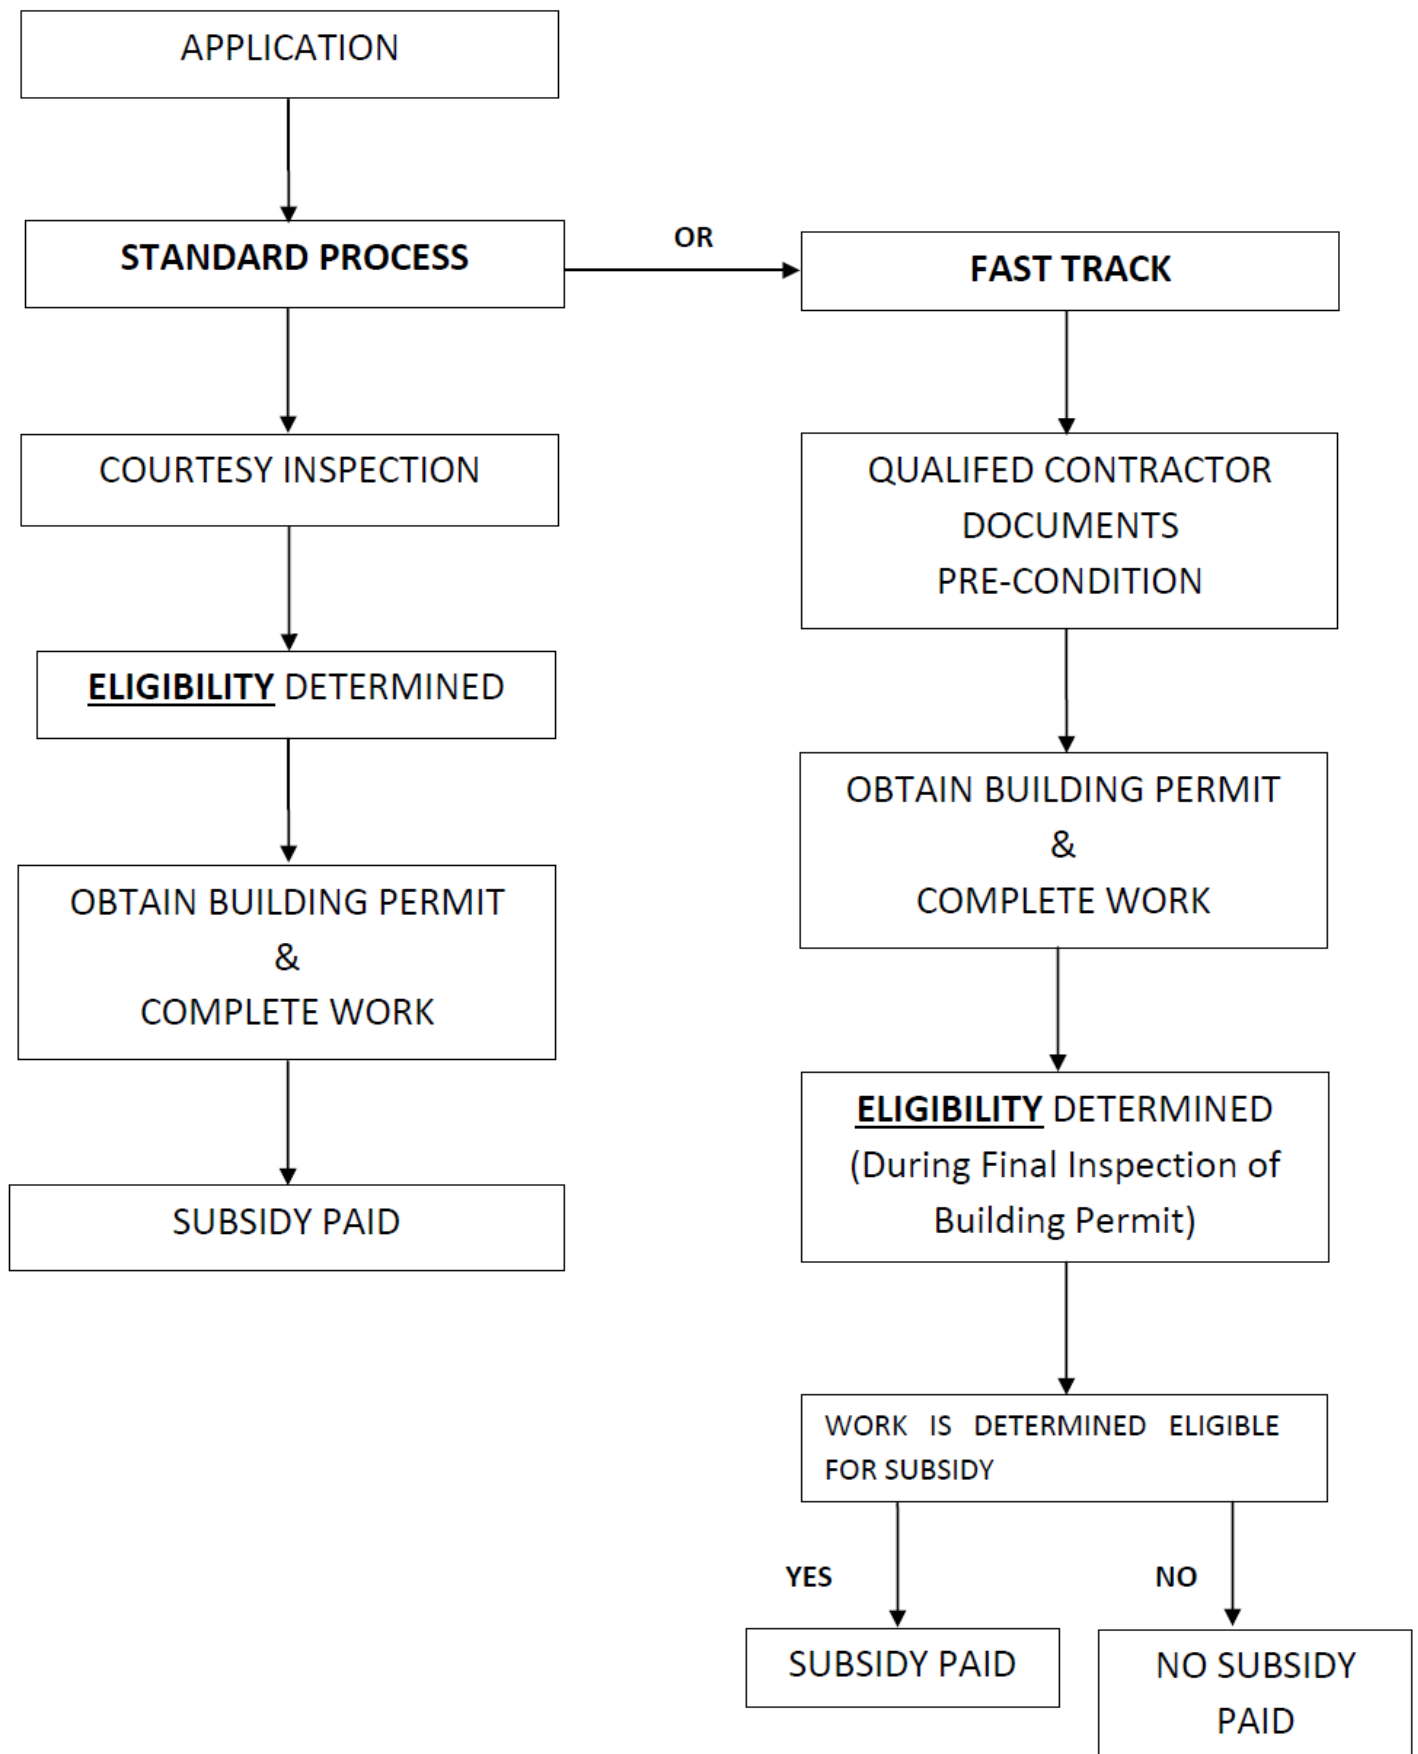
APPLICATION

STANDARD PROCESS

OR

FAST TRACK

COURTESY INSPECTION

ELIGIBILITY DETERMINED

OBTAIN BUILDING PERMIT
&
COMPLETE WORK

SUBSIDY PAID

QUALIFED CONTRACTOR
DOCUMENTS
PRE-CONDITION

OBTAIN BUILDING PERMIT
&
COMPLETE WORK

ELIGIBILITY DETERMINED
(During Final Inspection of Building Permit)

WORK IS DETERMINED ELIGIBLE FOR SUBSIDY

YES

NO

SUBSIDY PAID

NO SUBSIDY PAID